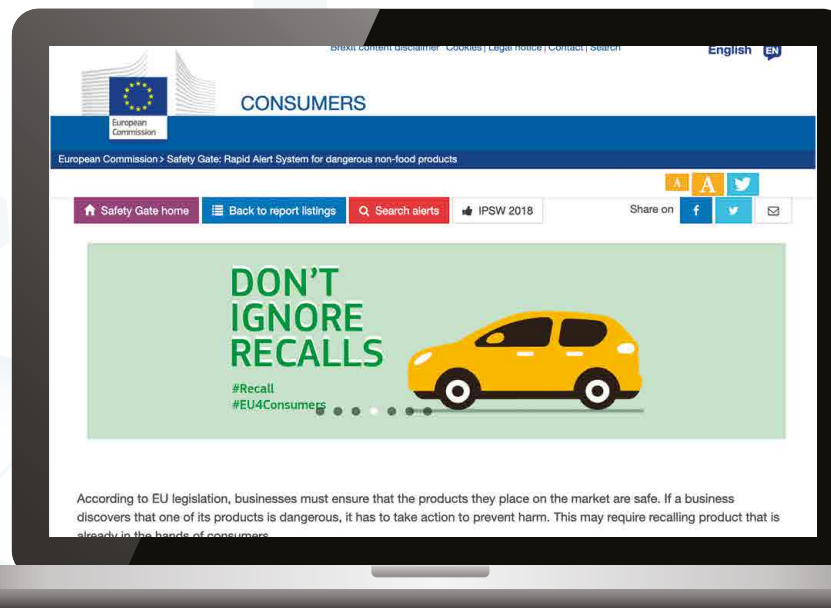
Brexit content disclaimer Cookies | Legal notice | Contact | Search

English EN

European Commission

CONSUMERS

European Commission > Safety Gate: Rapid Alert System for dangerous non-food products

A A

Safety Gate home | Back to report listings | Search alerts | IPSW 2018

Share on

DON'T IGNORE RECALLS

#Recall
#EU4Consumers

According to EU legislation, businesses must ensure that the products they place on the market are safe. If a business discovers that one of its products is dangerous, it has to take action to prevent harm. This may require recalling product that is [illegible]